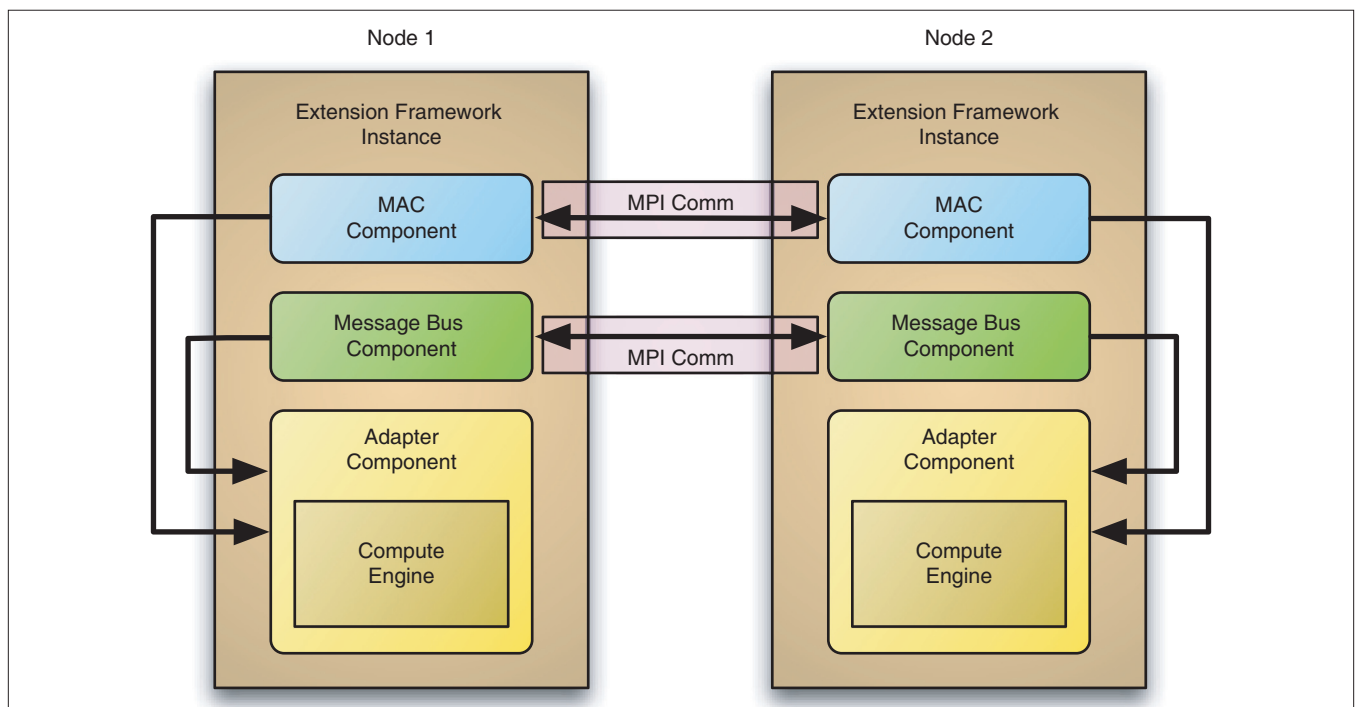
Node 1

Extension Framework Instance

MAC Component

Message Bus Component

Adapter Component

Compute Engine

MPI Comm

MPI Comm

Node 2

Extension Framework Instance

MAC Component

Message Bus Component

Adapter Component

Compute Engine